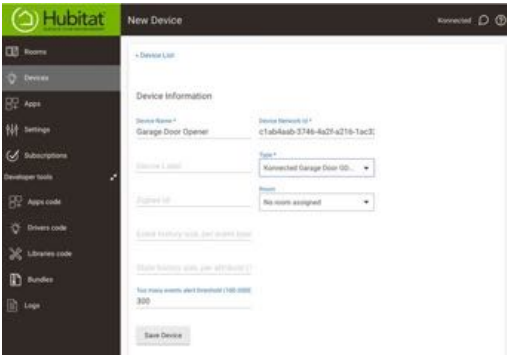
Hubitat

New Device

Konnected

Rooms
Devices
Apps
Settings
Subscriptions
Developer tools
Apps code
Drivers code
Libraries code
Bundles
Logs

« Device List

Device Information

Device Name *
Garage Door Opener

Device Network Id *
c1ab4aab-374b-4a2f-a216-1ac3

Device Label

Type *
Konnected Garage Door GD...

Zigbee Id

Room
No room assigned

Event history size, per event type

State history size, per attribute

Too many events alert threshold (100-3000)
300

Save Device